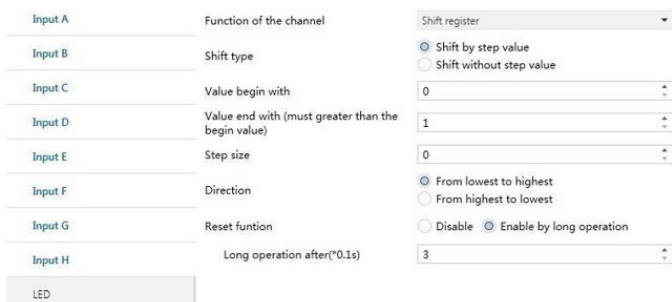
Input A
Input B
Input C
Input D
Input E
Input F
Input G
Input H
LED

Function of the channel — Shift register

Shift type — Shift by step value / Shift without step value

Value begin with — 0

Value end with (must greater than the begin value) — 1

Step size — 0

Direction — From lowest to highest / From highest to lowest

Reset funtion — Disable / Enable by long operation

Long operation after(*0.1s) — 3